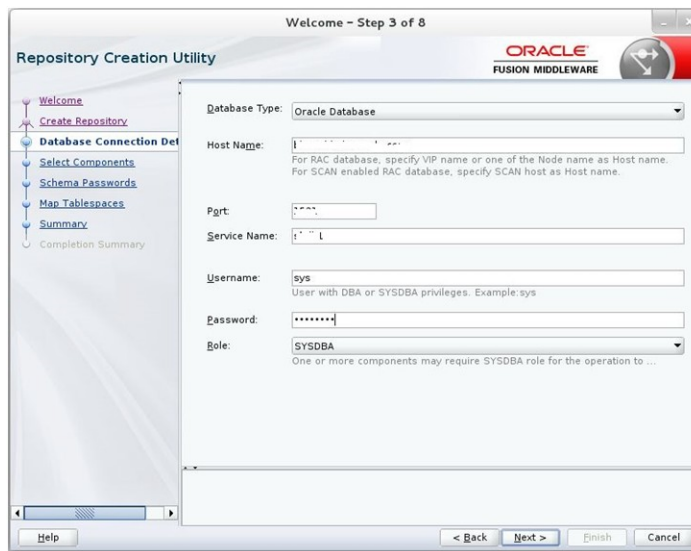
Welcome - Step 3 of 8

Repository Creation Utility

ORACLE
FUSION MIDDLEWARE

Welcome
Create Repository
Database Connection Det
Select Components
Schema Passwords
Map Tablespaces
Summary
Completion Summary

Database Type: Oracle Database

Host Name: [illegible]
For RAC database, specify VIP name or one of the Node name as Host name.
For SCAN enabled RAC database, specify SCAN host as Host name.

Port: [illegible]

Service Name: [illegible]

Username: sys
User with DBA or SYSDBA privileges. Example:sys

Password: ••••••••

Role: SYSDBA
One or more components may require SYSDBA role for the operation to ...

Help

< Back   Next >   Finish   Cancel